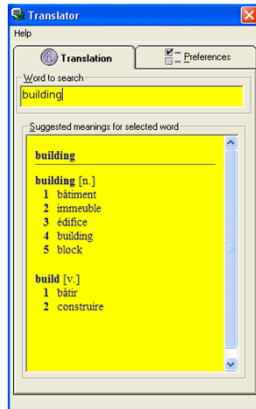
Translator

Help

Translation

Preferences

Word to search

building

Suggested meanings for selected word

building

building [n.]
1 bâtiment
2 immeuble
3 édifice
4 building
5 block

build [v.]
1 bâtir
2 construire